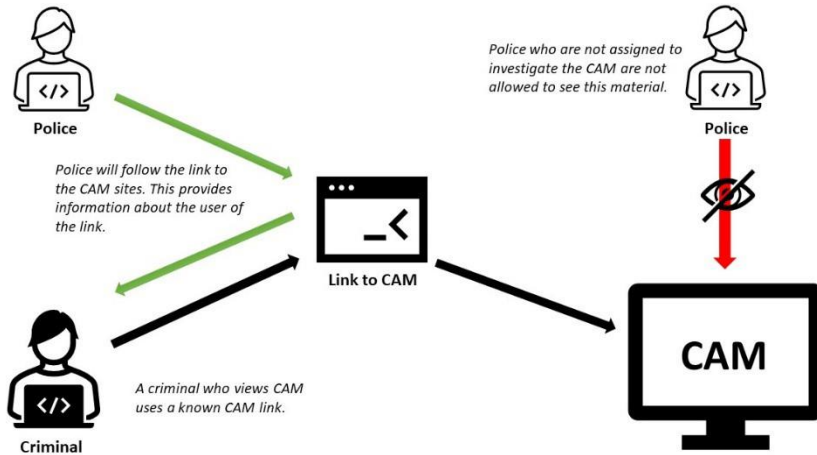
Police

Police who are not assigned to investigate the CAM are not allowed to see this material.

Police

Police will follow the link to the CAM sites. This provides information about the user of the link.

Link to CAM

CAM

A criminal who views CAM uses a known CAM link.

Criminal